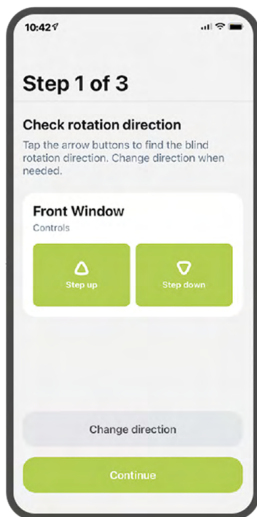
10:42

Step 1 of 3

Check rotation direction

Tap the arrow buttons to find the blind rotation direction. Change direction when needed.

Front Window

Controls

Step up

Step down

Change direction

Continue